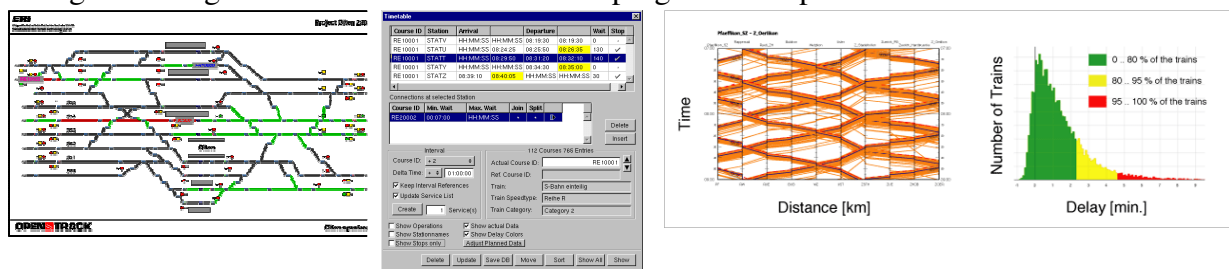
Project Olten 2.0

OPENTRACK

Timetable

| Course ID | Station | Arrival | Departure | Wait | Stop |
|---|---|---|---|---|---|
| RE10001 | STATV | HH:MM:SS | 08:19:30 | 08:19:30 | |
| RE10001 | STATU | 08:24:25 | 08:25:50 | 08:25:35 | 130 | ✓ |
| RE10001 | STATT | HH:MM:SS | 08:29:50 | 08:32:10 | 140 | ✓ |
| RE10001 | STATS | HH:MM:SS | 08:34:30 | 08:35:00 | 0 | |
| RE10001 | STATZ | 08:39:10 | 08:40:05 | HH:MM:SS | 0 | ✓ |

Connections at selected Station

| Course ID | Min. Wait | Max. Wait | Join | Split |
|---|---|---|---|---|
| RE20002 | 00:07:00 | HH:MM:SS | - | - |

Delete
Insert

Interval
112 Courses 786 Entries
Course ID: + 2
Delta Time: + 01:00:00
Keep Interval References
Update Service List
Create 1 Service(s)

Actual Course ID: RE10001
Ref. Course ID:
Train: S-Bahn einteilig
Train Speedtype: Reihe R
Train Category: Category 2

Show Operations
Show Stationnames
Show Stops only
Show actual Data
Show Delay Colors
Adjust Planned Data

Delete Update Save DB Move Sort Show All Show

Time
Distance [km]

Number of Trains
Delay [min.]
0 .. 80 % of the trains
80 .. 95 % of the trains
95 .. 100 % of the trains